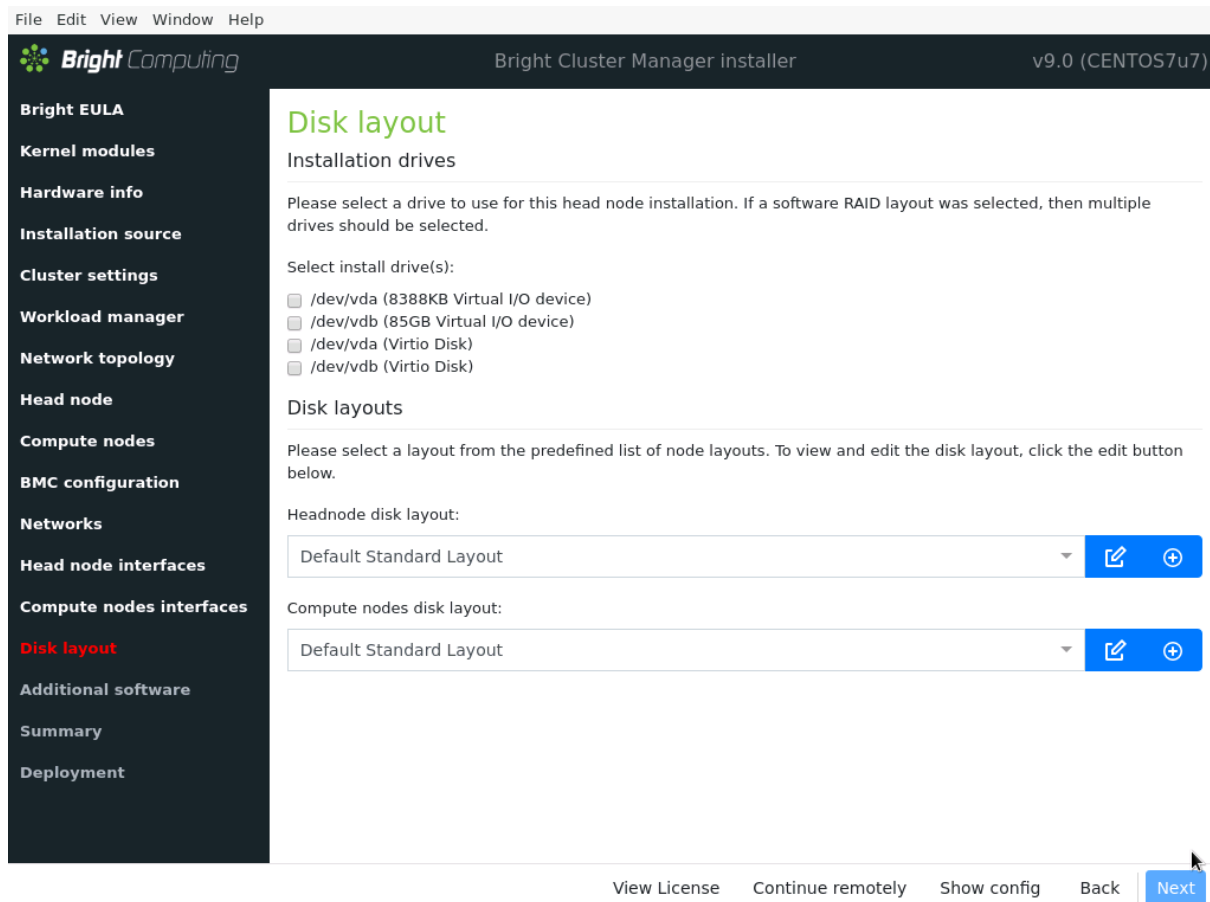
File Edit View Window Help

Bright Computing

Bright Cluster Manager installer

v9.0 (CENTOS7u7)

Bright EULA
Kernel modules
Hardware info
Installation source
Cluster settings
Workload manager
Network topology
Head node
Compute nodes
BMC configuration
Networks
Head node interfaces
Compute nodes interfaces
Disk layout
Additional software
Summary
Deployment

Disk layout

Installation drives

Please select a drive to use for this head node installation. If a software RAID layout was selected, then multiple drives should be selected.

Select install drive(s):

/dev/vda (8388KB Virtual I/O device)
/dev/vdb (85GB Virtual I/O device)
/dev/vda (Virtio Disk)
/dev/vdb (Virtio Disk)

Disk layouts

Please select a layout from the predefined list of node layouts. To view and edit the disk layout, click the edit button below.

Headnode disk layout:

Default Standard Layout

Compute nodes disk layout:

Default Standard Layout

View License Continue remotely Show config Back Next